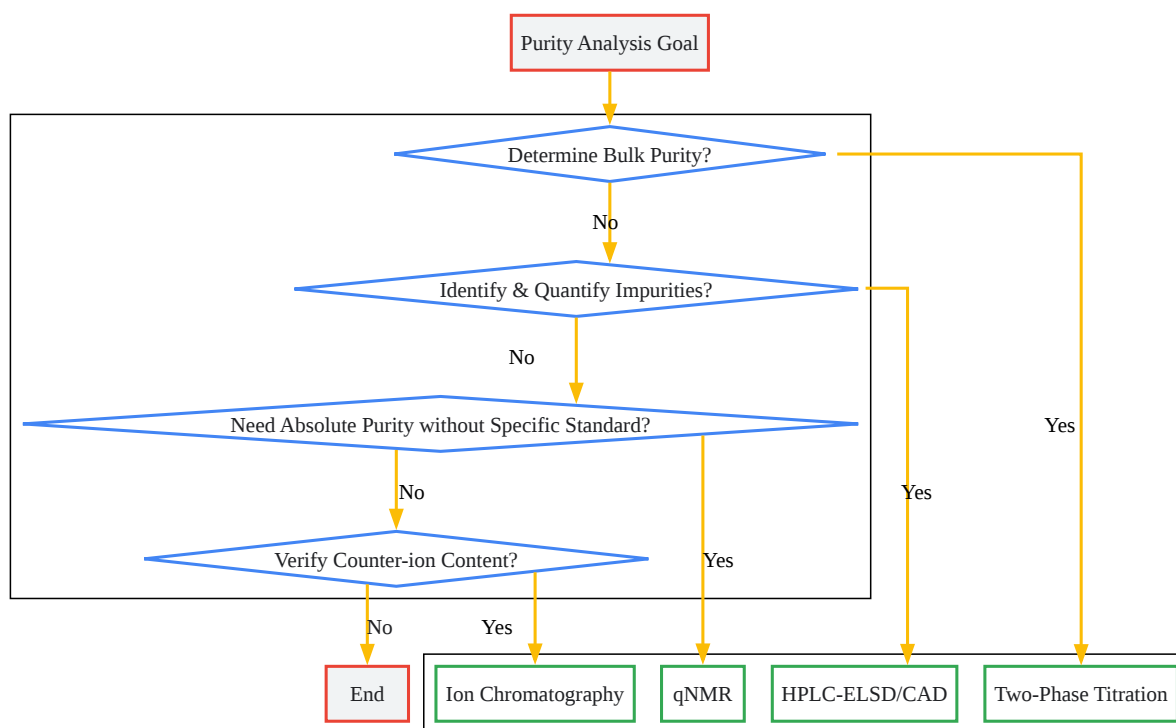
Purity Analysis Goal

Determine Bulk Purity?

No

Identify & Quantify Impurities?

No

Need Absolute Purity without Specific Standard?

No

Verify Counter-ion Content?

Yes

Yes

Yes

No

Yes

End

Ion Chromatography

qNMR

HPLC-ELSD/CAD

Two-Phase Titration